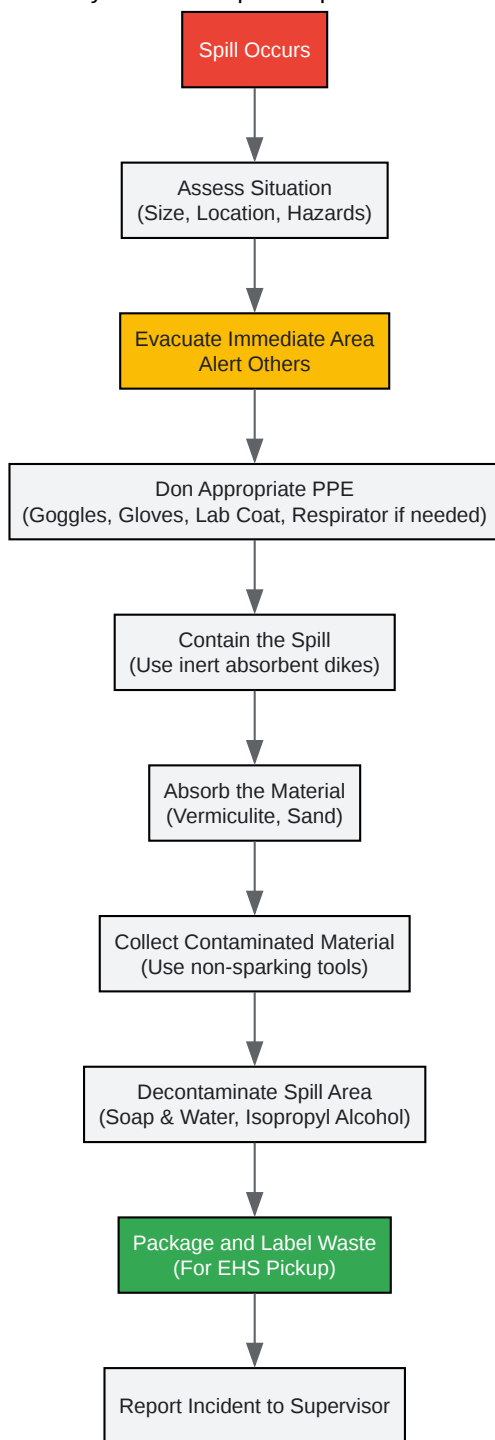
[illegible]

Spill Occurs

Assess Situation
(Size, Location, Hazards)

Evacuate Immediate Area
Alert Others

Don Appropriate PPE
(Goggles, Gloves, Lab Coat, Respirator if needed)

Contain the Spill
(Use inert absorbent dikes)

Absorb the Material
(Vermiculite, Sand)

Collect Contaminated Material
(Use non-sparking tools)

Decontaminate Spill Area
(Soap & Water, Isopropyl Alcohol)

Package and Label Waste
(For EHS Pickup)

Report Incident to Supervisor